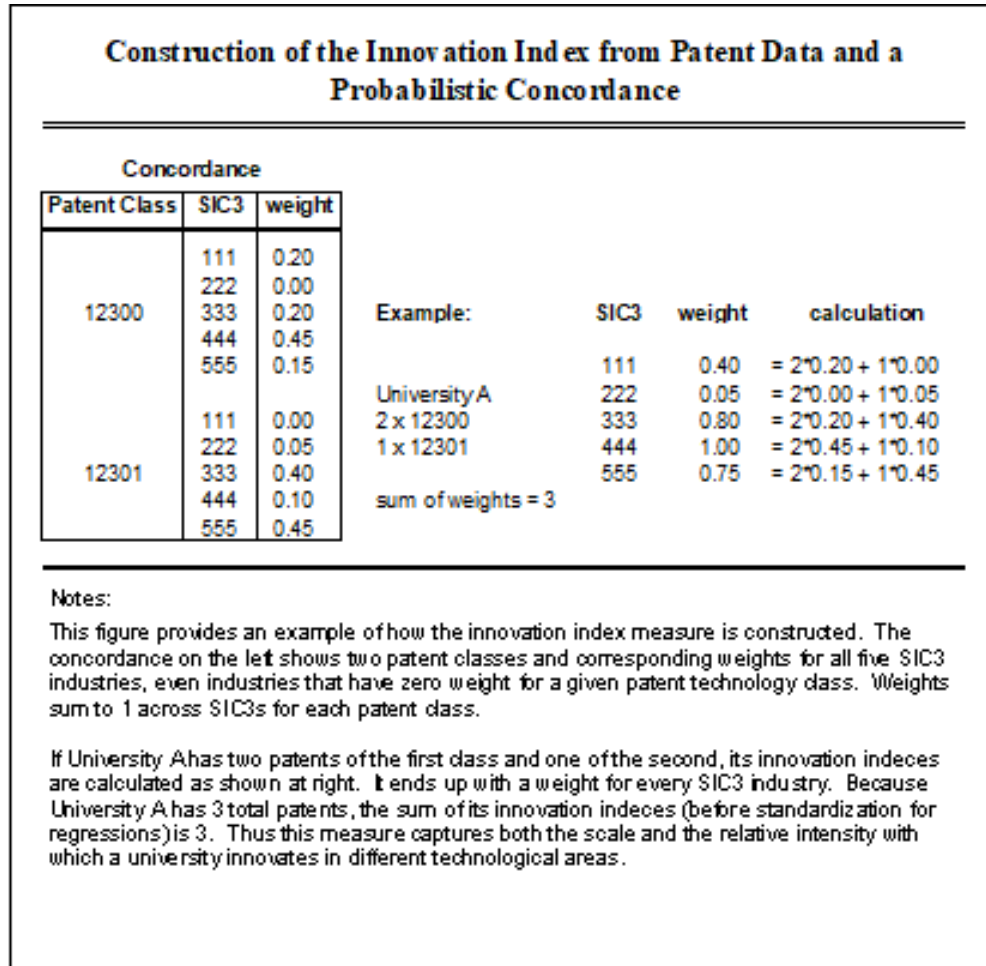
Construction of the Innovation Index from Patent Data and a Probabilistic Concordance

Concordance

| Patent Class | SIC3 | weight |
|---|---|---|
| 12300 | 111 | 0.20 |
| | 222 | 0.00 |
| | 333 | 0.20 |
| | 444 | 0.45 |
| | 555 | 0.15 |
| 12301 | 111 | 0.00 |
| | 222 | 0.05 |
| | 333 | 0.40 |
| | 444 | 0.10 |
| | 555 | 0.45 |

| Example: | SIC3 | weight | calculation |
|---|---|---|---|
| | 111 | 0.40 | = 2*0.20 + 1*0.00 |
| University A | 222 | 0.05 | = 2*0.00 + 1*0.05 |
| 2 x 12300 | 333 | 0.80 | = 2*0.20 + 1*0.40 |
| 1 x 12301 | 444 | 1.00 | = 2*0.45 + 1*0.10 |
| | 555 | 0.75 | = 2*0.15 + 1*0.45 |
| sum of weights = 3 | | | |

Notes:

This figure provides an example of how the innovation index measure is constructed. The concordance on the left shows two patent classes and corresponding weights for all five SIC3 industries, even industries that have zero weight for a given patent technology class. Weights sum to 1 across SIC3s for each patent class.

If University A has two patents of the first class and one of the second, its innovation indeces are calculated as shown at right. It ends up with a weight for every SIC3 industry. Because University A has 3 total patents, the sum of its innovation indeces (before standardization for regressions) is 3. Thus this measure captures both the scale and the relative intensity with which a university innovates in different technological areas.